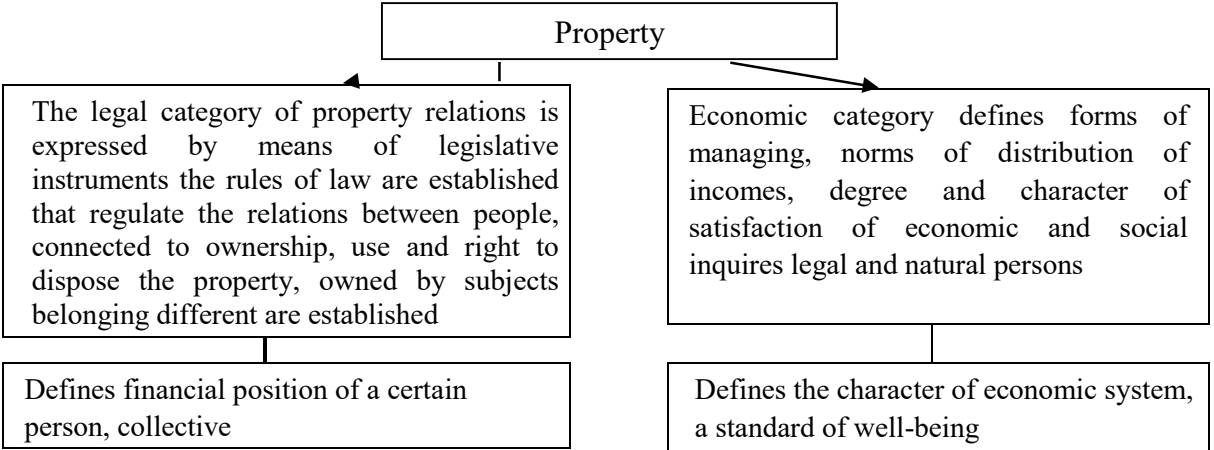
Property

The legal category of property relations is expressed by means of legislative instruments the rules of law are established that regulate the relations between people, connected to ownership, use and right to dispose the property, owned by subjects belonging different are established

Defines financial position of a certain person, collective

Economic category defines forms of managing, norms of distribution of incomes, degree and character of satisfaction of economic and social inquires legal and natural persons

Defines the character of economic system, a standard of well-being